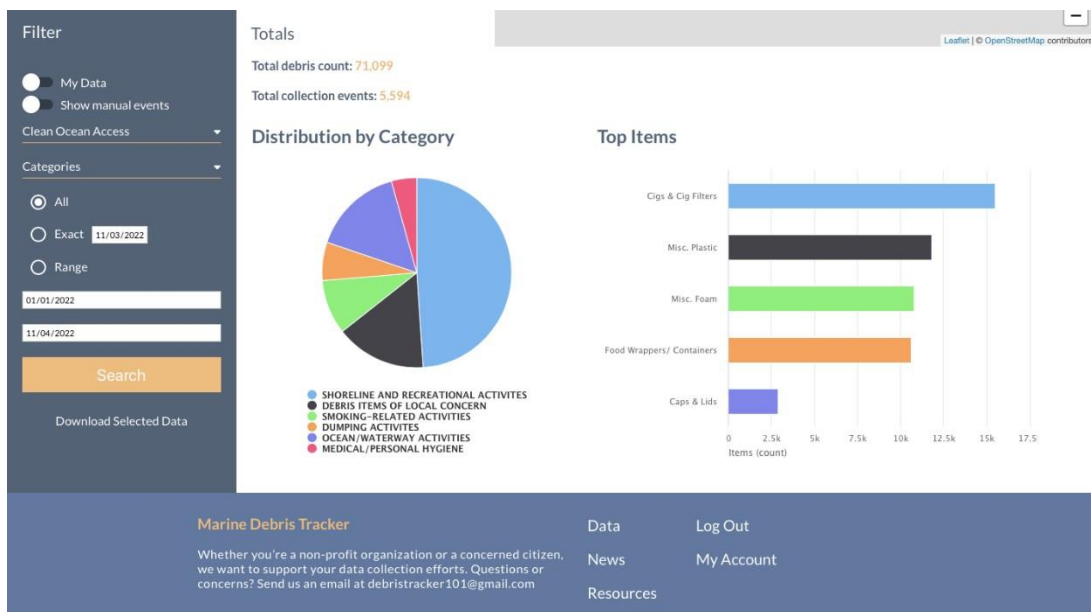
Filter

My Data

Show manual events

Clean Ocean Access

Categories

All

Exact 11/03/2022

Range

01/01/2022

11/04/2022

Search

Download Selected Data

Totals

−

Leaflet | © OpenStreetMap contributors

Total debris count: 71,099

Total collection events: 5,594

Distribution by Category

SHORELINE AND RECREATIONAL ACTIVITES
DEBRIS ITEMS OF LOCAL CONCERN
SMOKING-RELATED ACTIVITIES
DUMPING ACTIVITES
OCEAN/WATERWAY ACTIVITIES
MEDICAL/PERSONAL HYGIENE

Top Items

Cigs & Cig Filters

Misc. Plastic

Misc. Foam

Food Wrappers/ Containers

Caps & Lids

0 2.5k 5k 7.5k 10k 12.5k 15k 17.5

Items (count)

Marine Debris Tracker

Whether you're a non-profit organization or a concerned citizen, we want to support your data collection efforts. Questions or concerns? Send us an email at debristracker101@gmail.com

Data

News

Resources

Log Out

My Account